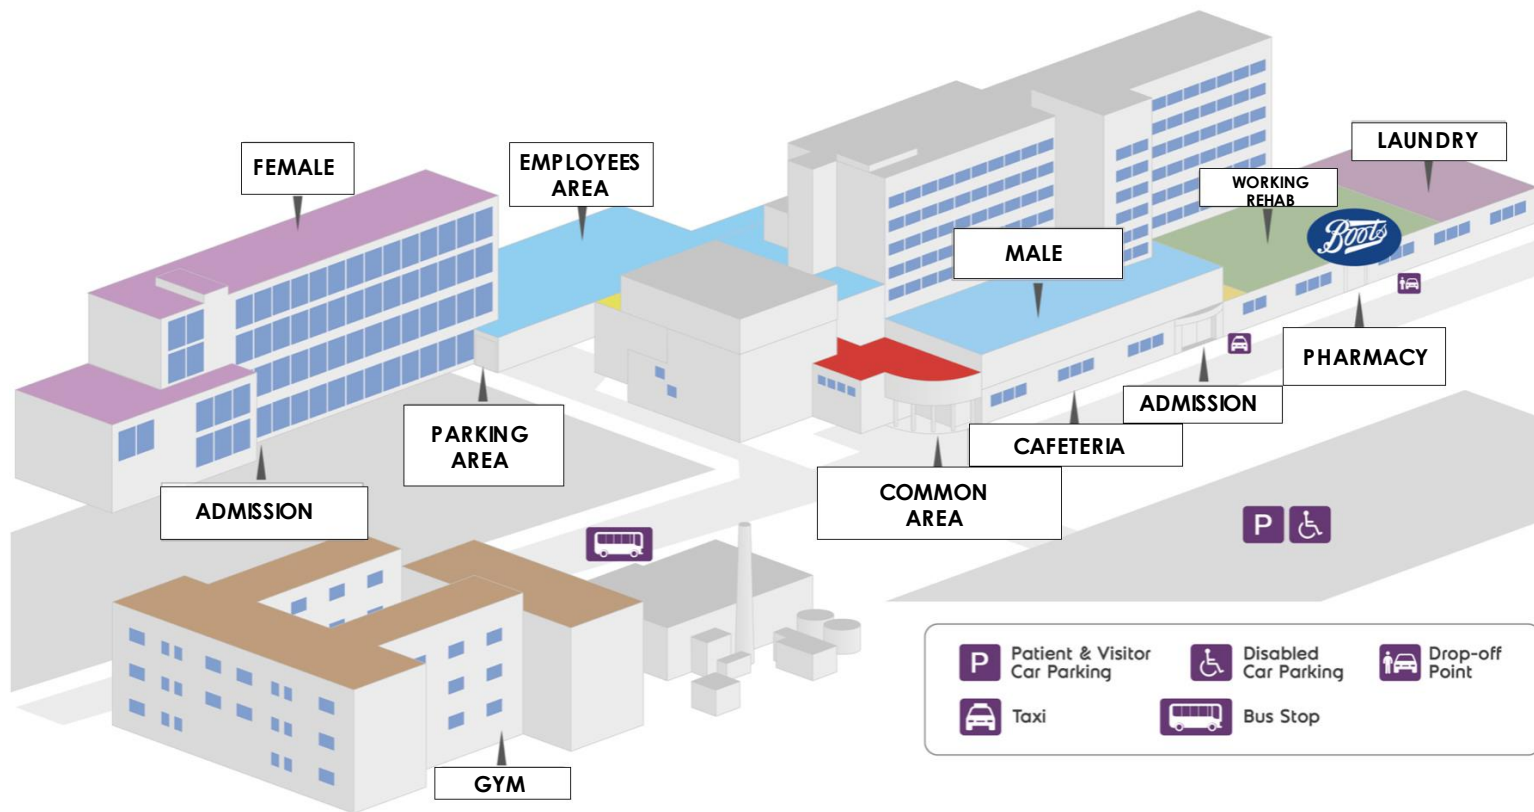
FEMALE

EMPLOYEES AREA

LAUNDRY

WORKING REHAB

Boots

MALE

PHARMACY

PARKING AREA

ADMISSION

CAFETERIA

COMMON AREA

ADMISSION

GYM

P

P Patient & Visitor Car Parking

Disabled Car Parking

Drop-off Point

Taxi

Bus Stop